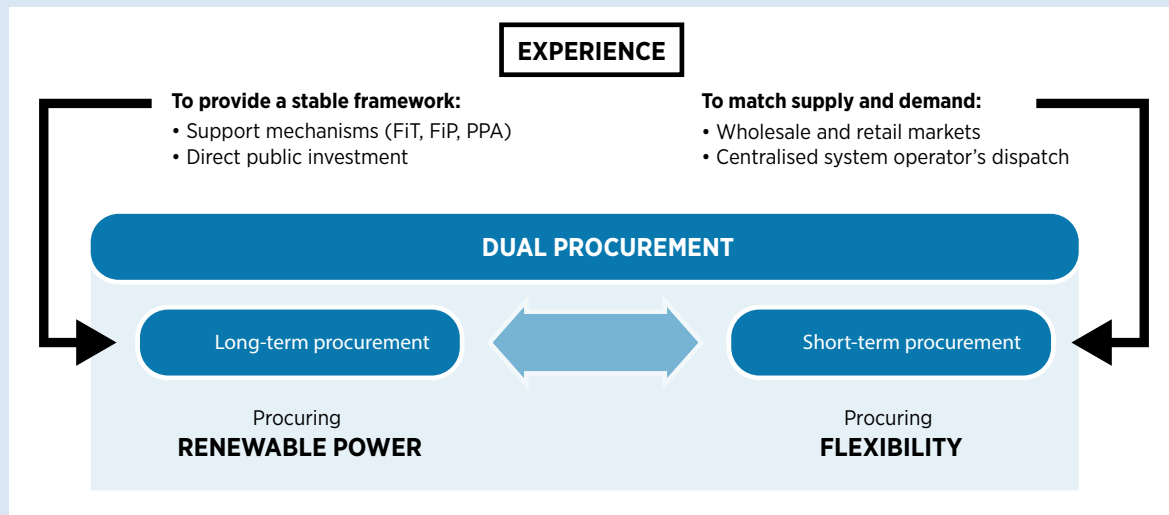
EXPERIENCE

To provide a stable framework:
• Support mechanisms (FiT, FiP, PPA)
• Direct public investment

To match supply and demand:
• Wholesale and retail markets
• Centralised system operator's dispatch

DUAL PROCUREMENT

Long-term procurement

Short-term procurement

Procuring
RENEWABLE POWER

Procuring
FLEXIBILITY